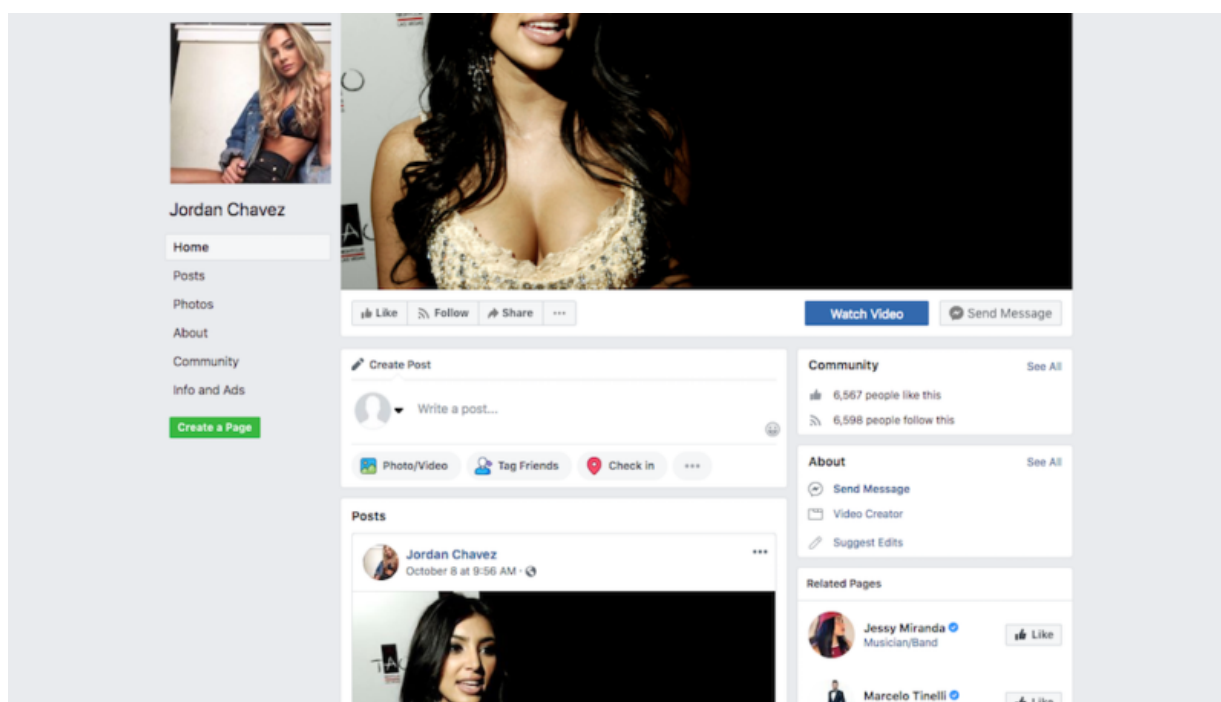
Jordan Chavez

Home
Posts
Photos
About
Community
Info and Ads

Create a Page

Like
Follow
Share
...
Watch Video
Send Message

Create Post
Write a post...
Photo/Video
Tag Friends
Check in
...

Posts

Jordan Chavez
October 8 at 9:56 AM ·
...

Community
See All
6,567 people like this
6,598 people follow this

About
See All
Send Message
Video Creator
Suggest Edits

Related Pages

Jessy Miranda
Musician/Band
Like

Marcelo Tinelli
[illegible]